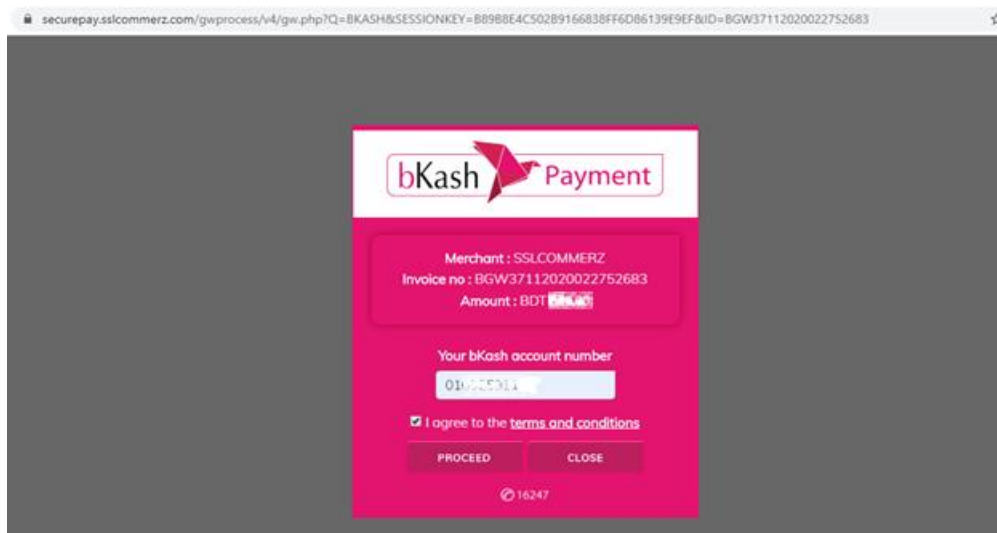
securepay.sslcommerz.com/gwprocess/v4/gw.php?Q=BKASH&SESSIONKEY=B89B8E4C50289166838FF6D86139E9EF&ID=BGW37112020022752683

bKash Payment

Merchant : SSLCOMMERZ
Invoice no : BGW37112020022752683
Amount : BDT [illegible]

Your bKash account number

01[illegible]

I agree to the terms and conditions

PROCEED
CLOSE

16247